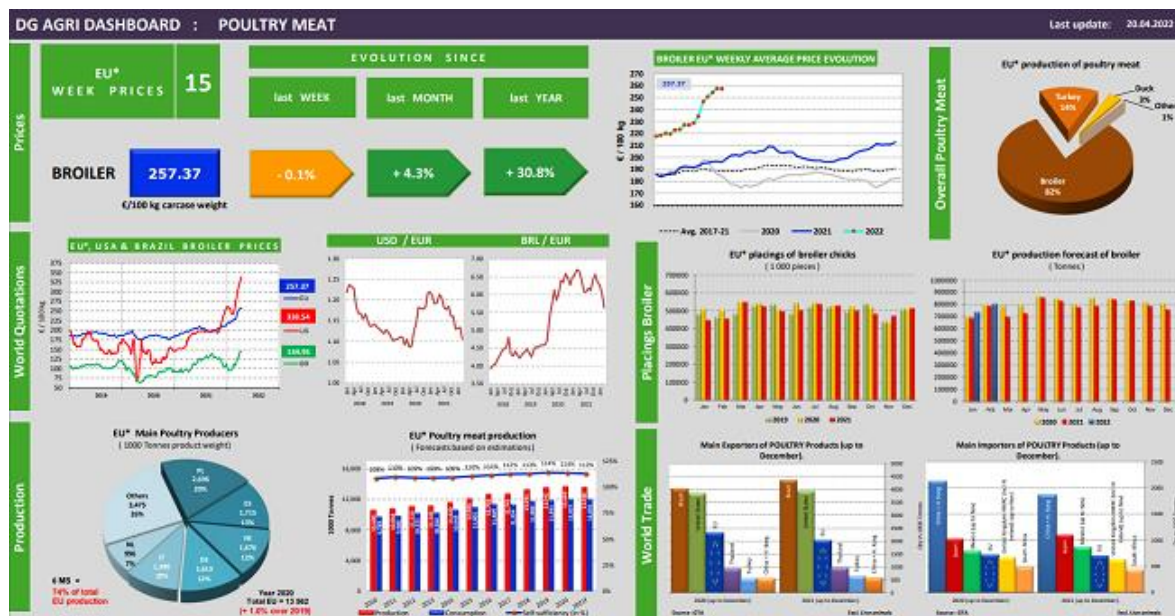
DG AGRI DASHBOARD : POULTRY MEAT

Last update: 20.04.2022

Prices

EU* WEEK PRICES

15

EVOLUTION SINCE

last WEEK

last MONTH

last YEAR

BROILER

257.37

€/100 kg carcase weight

- 0.1%

+ 4.3%

+ 30.8%

BROILER EU* WEEKLY AVERAGE PRICE EVOLUTION

257.37

€ / 100 kg

Avg. 2017-21

2020

2021

2022

Overall Poultry Meat

EU* production of poultry meat

Turkey 14%

Duck 3%

Others 1%

Broiler 82%

World Quotations

EU*, USA & BRAZIL BROILER PRICES

257.37

EU

330.54

US

136.91

BR

USD / EUR

BRL / EUR

Placings Broiler

EU* placings of broiler chicks

( 1 000 pieces )

Jan Feb Mar Apr May Jun Jul Aug Sep Oct Nov Dec

2019 2020 2021 2022

EU* production forecast of broiler

( Tonnes )

Production

EU* Main Poultry Producers

( 1000 Tonnes product weight)

Others 3,475 26%

PL 2,696 20%

ES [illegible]

FR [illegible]

DE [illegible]

IT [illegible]

NL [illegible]

6 MS = 74% of total EU production

Year 2020 Total EU = 13 562 (+ 1.6% over 2019)

EU* Poultry meat production

( Forecasts based on estimations)

1000 Tonnes

Production

Consumption

Self-sufficiency (in %)

World Trade

Main Exporters of POULTRY Products (up to December).

Brazil

United States

EU

Thailand

Ukraine

China + H. Kong

Source : GTA

Main Importers of POULTRY Products (up to December).

China + H. Kong

Japan

Mexico

United Kingdom

Saudi Arabia

South Africa

Source : GTA